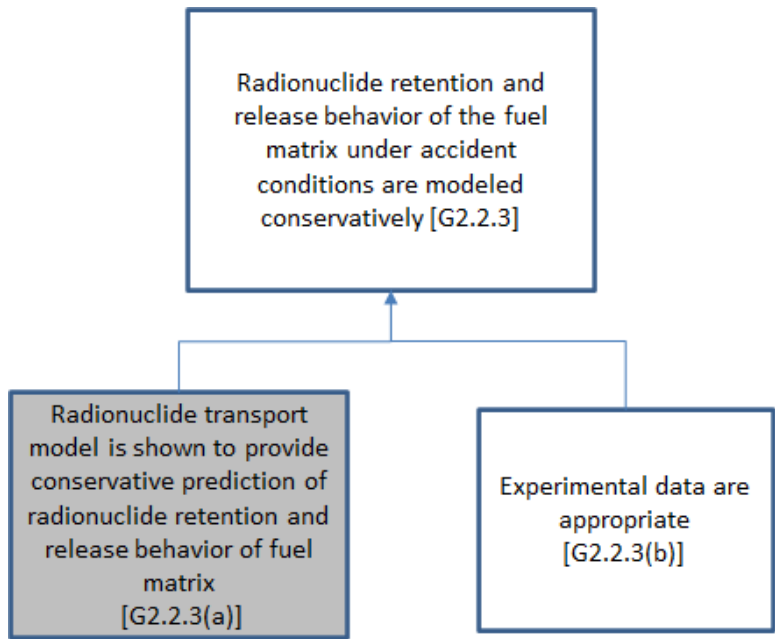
Radionuclide retention and release behavior of the fuel matrix under accident conditions are modeled conservatively [G2.2.3]

Radionuclide transport model is shown to provide conservative prediction of radionuclide retention and release behavior of fuel matrix [G2.2.3(a)]

Experimental data are appropriate [G2.2.3(b)]